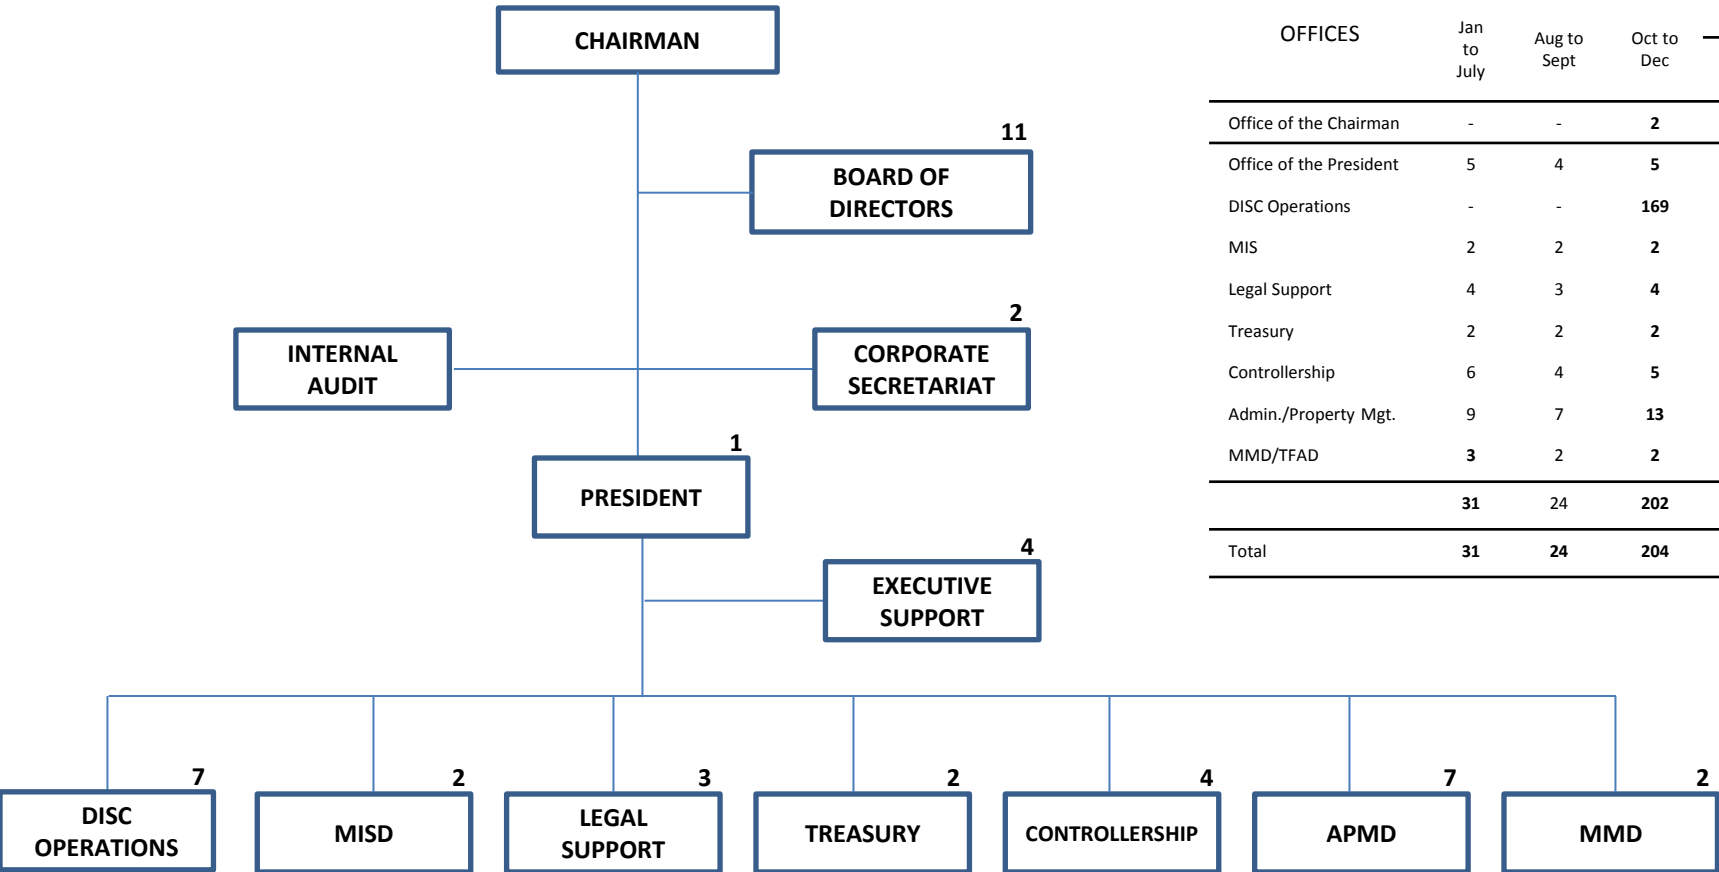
CHAIRMAN

11
BOARD OF DIRECTORS

INTERNAL AUDIT

2
CORPORATE SECRETARIAT

1
PRESIDENT

4
EXECUTIVE SUPPORT

7
DISC OPERATIONS

2
MISD

3
LEGAL SUPPORT

2
TREASURY

4
CONTROLLERSHIP

7
APMD

2
MMD

| OFFICES | Jan to July | Aug to Sept | Oct to Dec |
|---|---|---|---|
| Office of the Chairman | - | - | 2 |
| Office of the President | 5 | 4 | 5 |
| DISC Operations | - | - | 169 |
| MIS | 2 | 2 | 2 |
| Legal Support | 4 | 3 | 4 |
| Treasury | 2 | 2 | 2 |
| Controllership | 6 | 4 | 5 |
| Admin./Property Mgt. | 9 | 7 | 13 |
| MMD/TFAD | 3 | 2 | 2 |
| | 31 | 24 | 202 |
| Total | 31 | 24 | 204 |